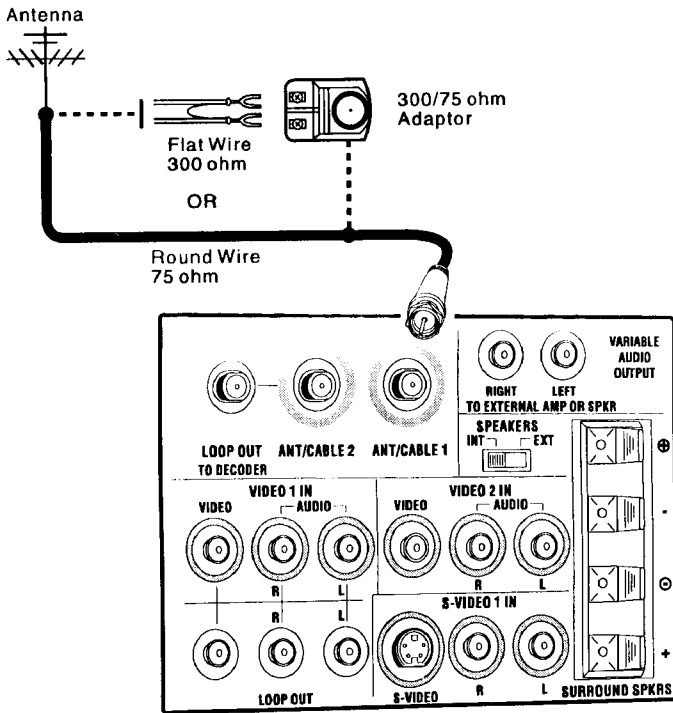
Antenna

Flat Wire
300 ohm

300/75 ohm
Adaptor

OR

Round Wire
75 ohm

RIGHT LEFT
TO EXTERNAL AMP OR SPKR

VARIABLE
AUDIO
OUTPUT

LOOP OUT
TO DECODER

ANT/CABLE 2

ANT/CABLE 1

SPEAKERS
INT EXT

⊕

-

⊖

+

VIDEO 1 IN
VIDEO
AUDIO
R
L

VIDEO 2 IN
VIDEO
AUDIO
R
L

R
L

LOOP OUT

S-VIDEO 1 IN
S-VIDEO
R
L

SURROUND SPKRS